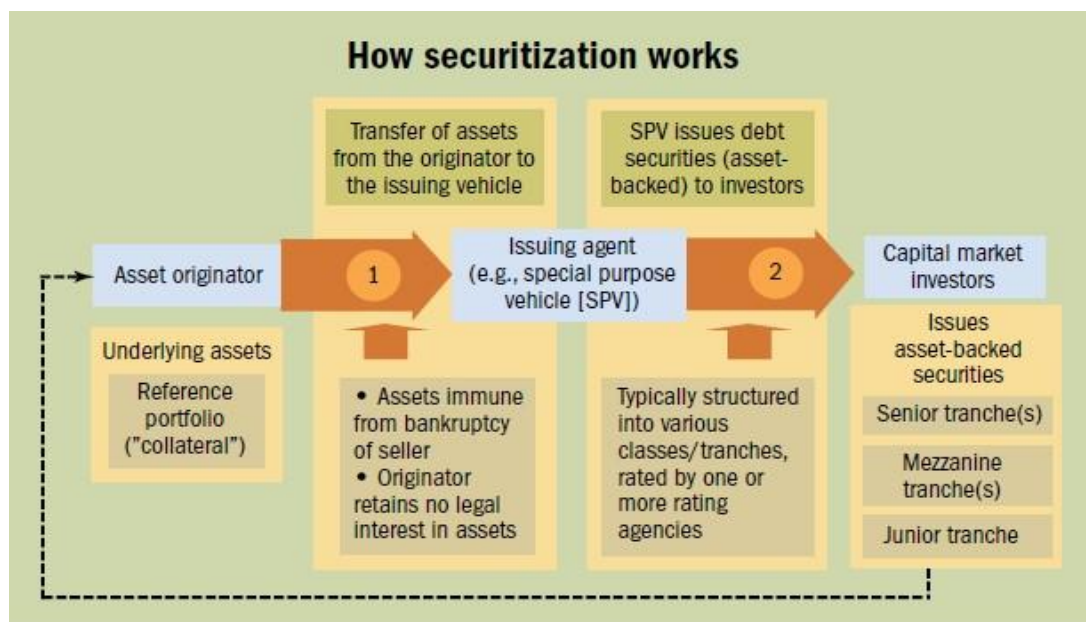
How securitization works

Asset originator

Underlying assets

Reference portfolio ("collateral")

Transfer of assets from the originator to the issuing vehicle

1

• Assets immune from bankruptcy of seller
• Originator retains no legal interest in assets

Issuing agent (e.g., special purpose vehicle [SPV])

SPV issues debt securities (asset-backed) to investors

2

Typically structured into various classes/tranches, rated by one or more rating agencies

Capital market investors

Issues asset-backed securities

Senior tranche(s)

Mezzanine tranche(s)

Junior tranche